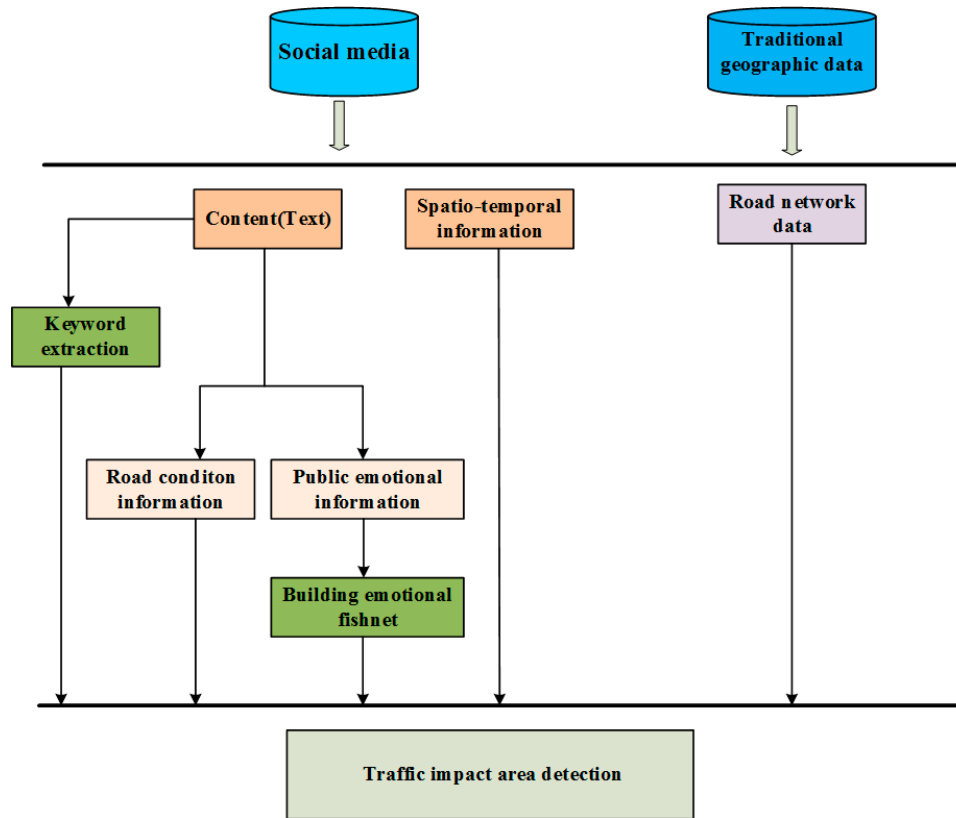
Social media

Traditional geographic data

Content(Text)

Spatio-temporal information

Road network data

Keyword extraction

Road conditon information

Public emotional information

Building emotional fishnet

Traffic impact area detection